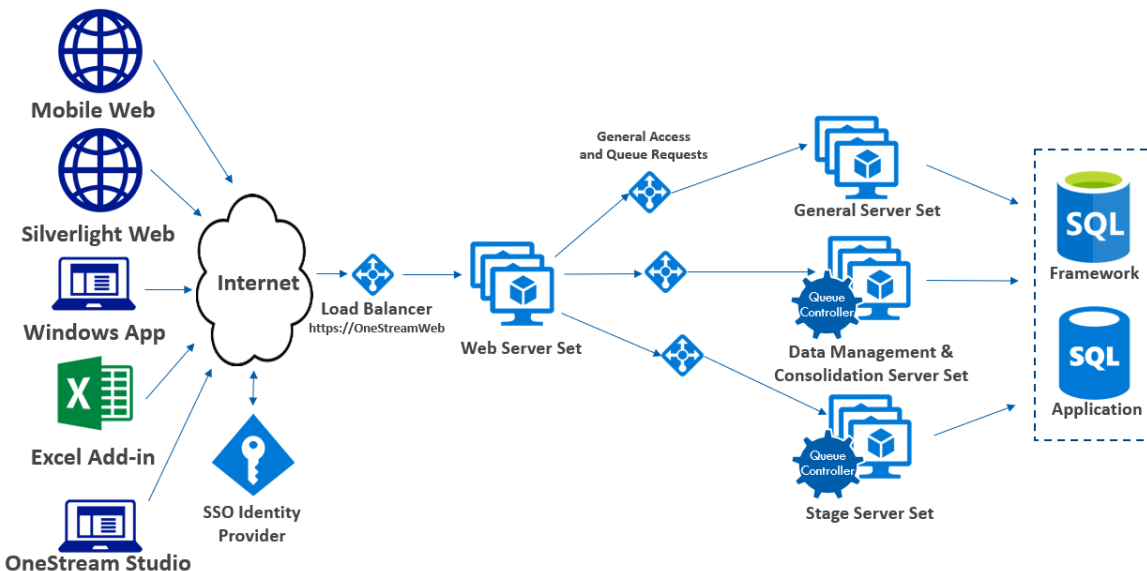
Mobile Web

Silverlight Web

Windows App

X

Excel Add-in

OneStream Studio

Internet

Load Balancer
https://OneStreamWeb

SSO Identity Provider

Web Server Set

General Access and Queue Requests

General Server Set

Queue Controller

Data Management & Consolidation Server Set

Queue Controller

Stage Server Set

SQL
Framework

SQL
Application